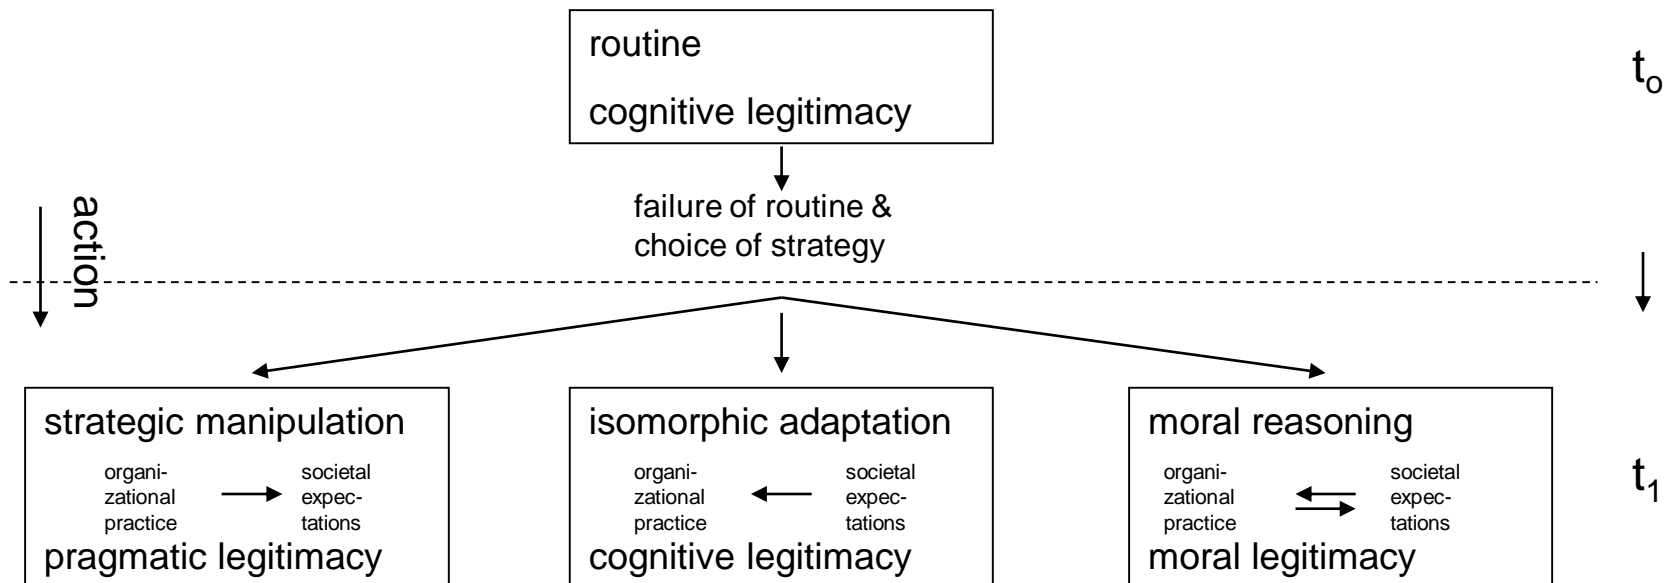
routine

cognitive legitimacy

$t_o$

action

failure of routine & choice of strategy

strategic manipulation

organizational practice

societal expectations

pragmatic legitimacy

isomorphic adaptation

organizational practice

societal expectations

cognitive legitimacy

moral reasoning

organizational practice

societal expectations

moral legitimacy

$t_1$